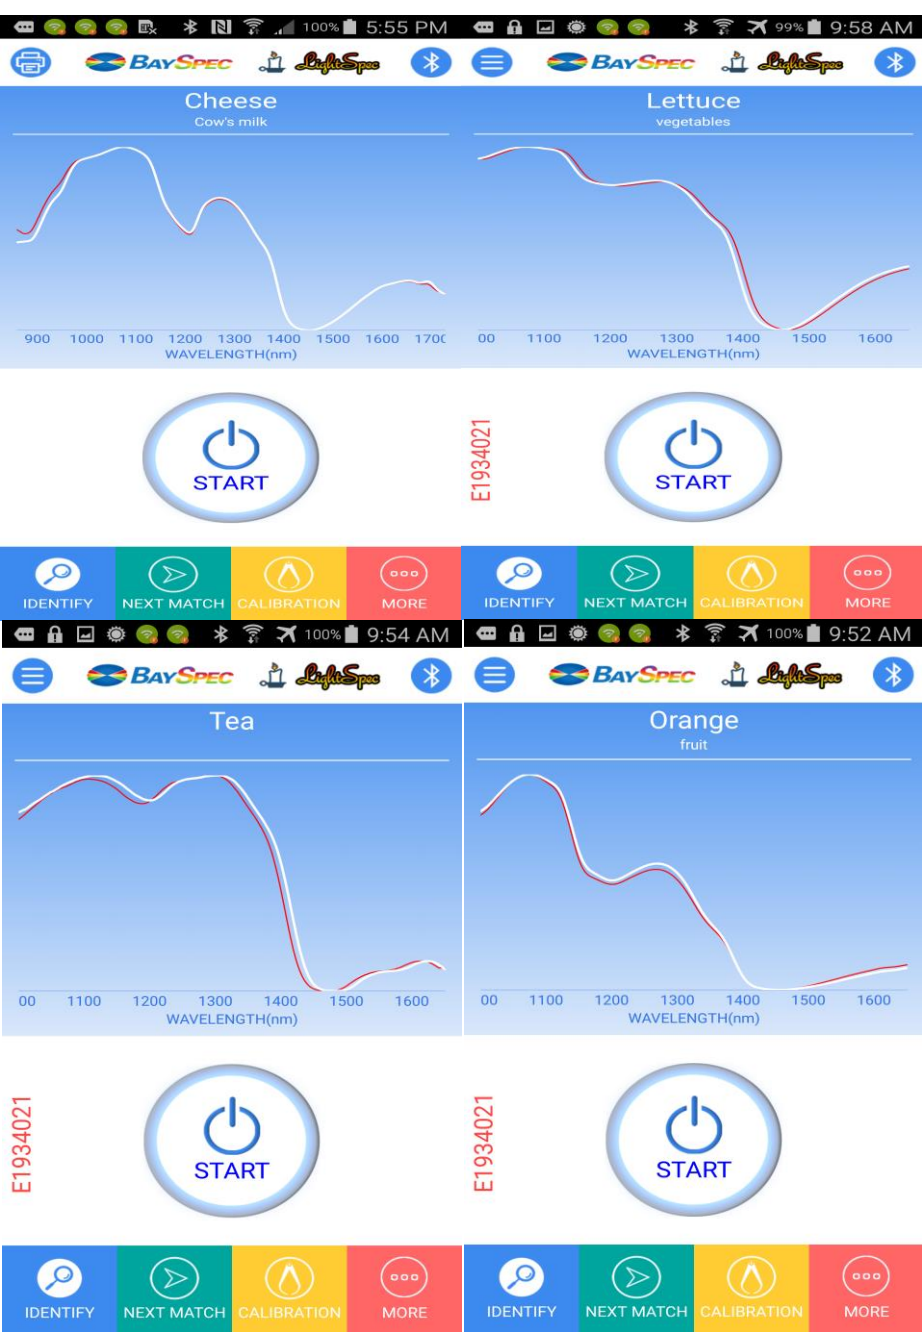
100% 5:55 PM

BaySpec LightSpec

Cheese
Cow's milk

900 1000 1100 1200 1300 1400 1500 1600 1700
WAVELENGTH(nm)

START

IDENTIFY NEXT MATCH CALIBRATION MORE

99% 9:58 AM

BaySpec LightSpec

Lettuce
vegetables

00 1100 1200 1300 1400 1500 1600
WAVELENGTH(nm)

E1934021

START

IDENTIFY NEXT MATCH CALIBRATION MORE

100% 9:54 AM

BaySpec LightSpec

Tea

00 1100 1200 1300 1400 1500 1600
WAVELENGTH(nm)

E1934021

START

IDENTIFY NEXT MATCH CALIBRATION MORE

100% 9:52 AM

BaySpec LightSpec

Orange
fruit

00 1100 1200 1300 1400 1500 1600
WAVELENGTH(nm)

E1934021

START

IDENTIFY NEXT MATCH CALIBRATION MORE